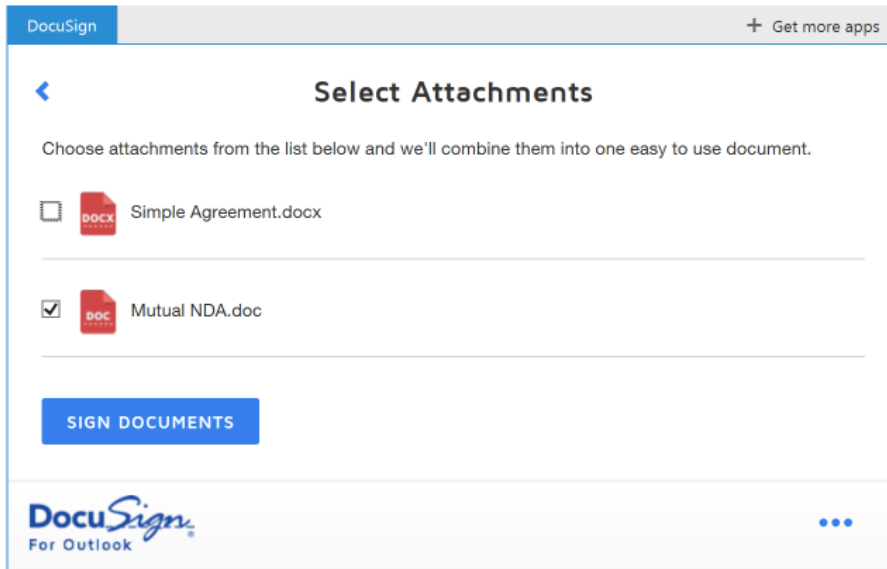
DocuSign

+ Get more apps

Select Attachments

Choose attachments from the list below and we'll combine them into one easy to use document.

DOCX Simple Agreement.docx

DOC Mutual NDA.doc

SIGN DOCUMENTS

DocuSign®
For Outlook

•••